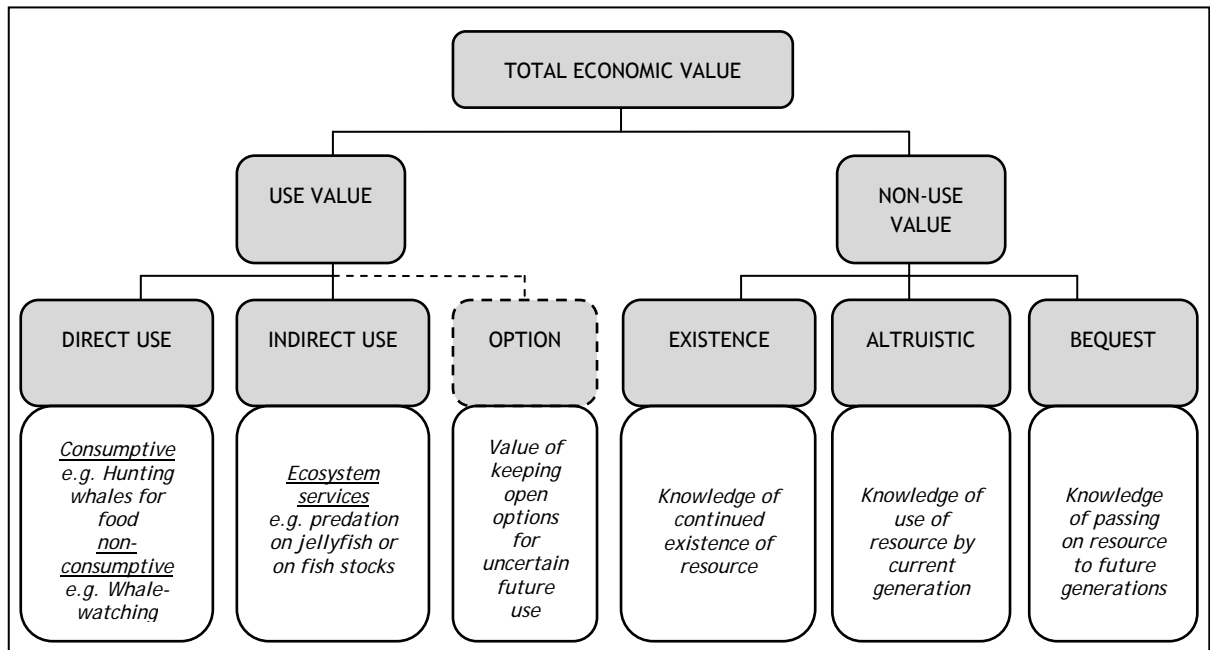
TOTAL ECONOMIC VALUE

USE VALUE

NON-USE VALUE

DIRECT USE

INDIRECT USE

OPTION

EXISTENCE

ALTRUISTIC

BEQUEST

Consumptive e.g. Hunting whales for food non-consumptive e.g. Whale-watching

Ecosystem services e.g. predation on jellyfish or on fish stocks

Value of keeping open options for uncertain future use

Knowledge of continued existence of resource

Knowledge of use of resource by current generation

Knowledge of passing on resource to future generations